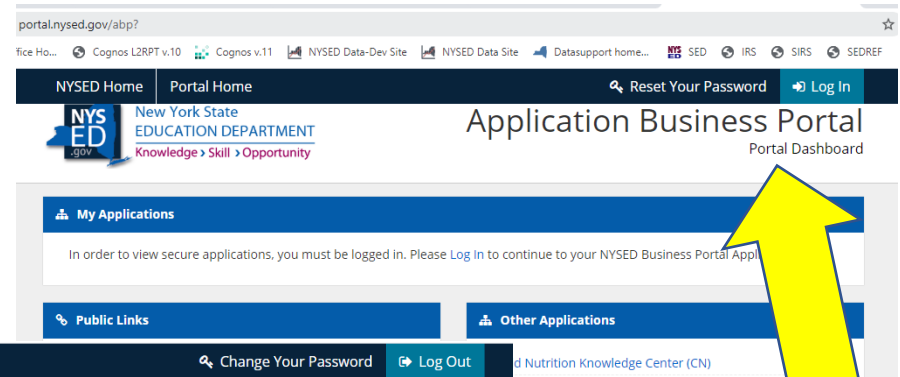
portal.nysed.gov/abp?

fice Ho... Cognos L2RPT v.10 Cognos v.11 NYSED Data-Dev Site NYSED Data Site Datasupport home... SED IRS SIRS SEDREF

NYSED Home Portal Home Reset Your Password Log In

NYS ED .gov New York State EDUCATION DEPARTMENT Knowledge › Skill › Opportunity

Application Business Portal
Portal Dashboard

My Applications

In order to view secure applications, you must be logged in. Please Log In to continue to your NYSED Business Portal Appl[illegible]

Public Links

Other Applications

Change Your Password Log Out

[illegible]d Nutrition Knowledge Center (CN)